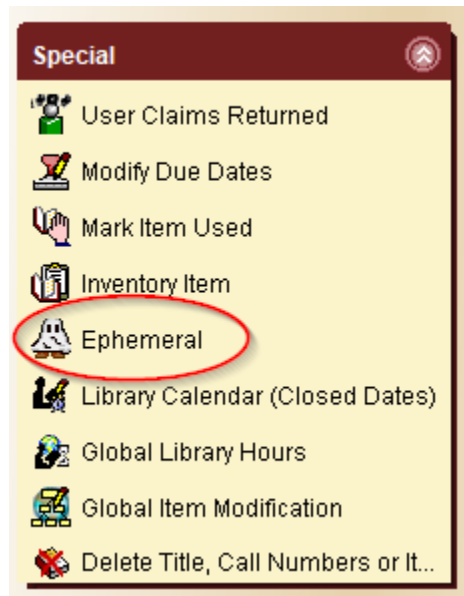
Special

User Claims Returned

Modify Due Dates

Mark Item Used

Inventory Item

Ephemeral

Library Calendar (Closed Dates)

Global Library Hours

Global Item Modification

Delete Title, Call Numbers or It...